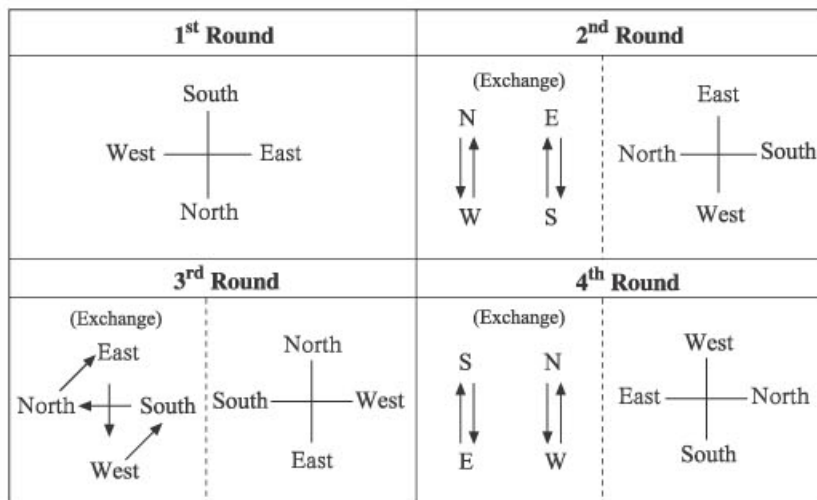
| 1$^{st}$ Round | 2$^{nd}$ Round |
|---|---|
| South<br>West East<br>North | (Exchange)<br>N E<br>W S<br><br>East<br>North South<br>West |
| 3$^{rd}$ Round | 4$^{th}$ Round |
| (Exchange)<br>East<br>North South<br>West<br><br>North<br>South West<br>East | (Exchange)<br>S N<br>E W<br><br>West<br>East North<br>South |